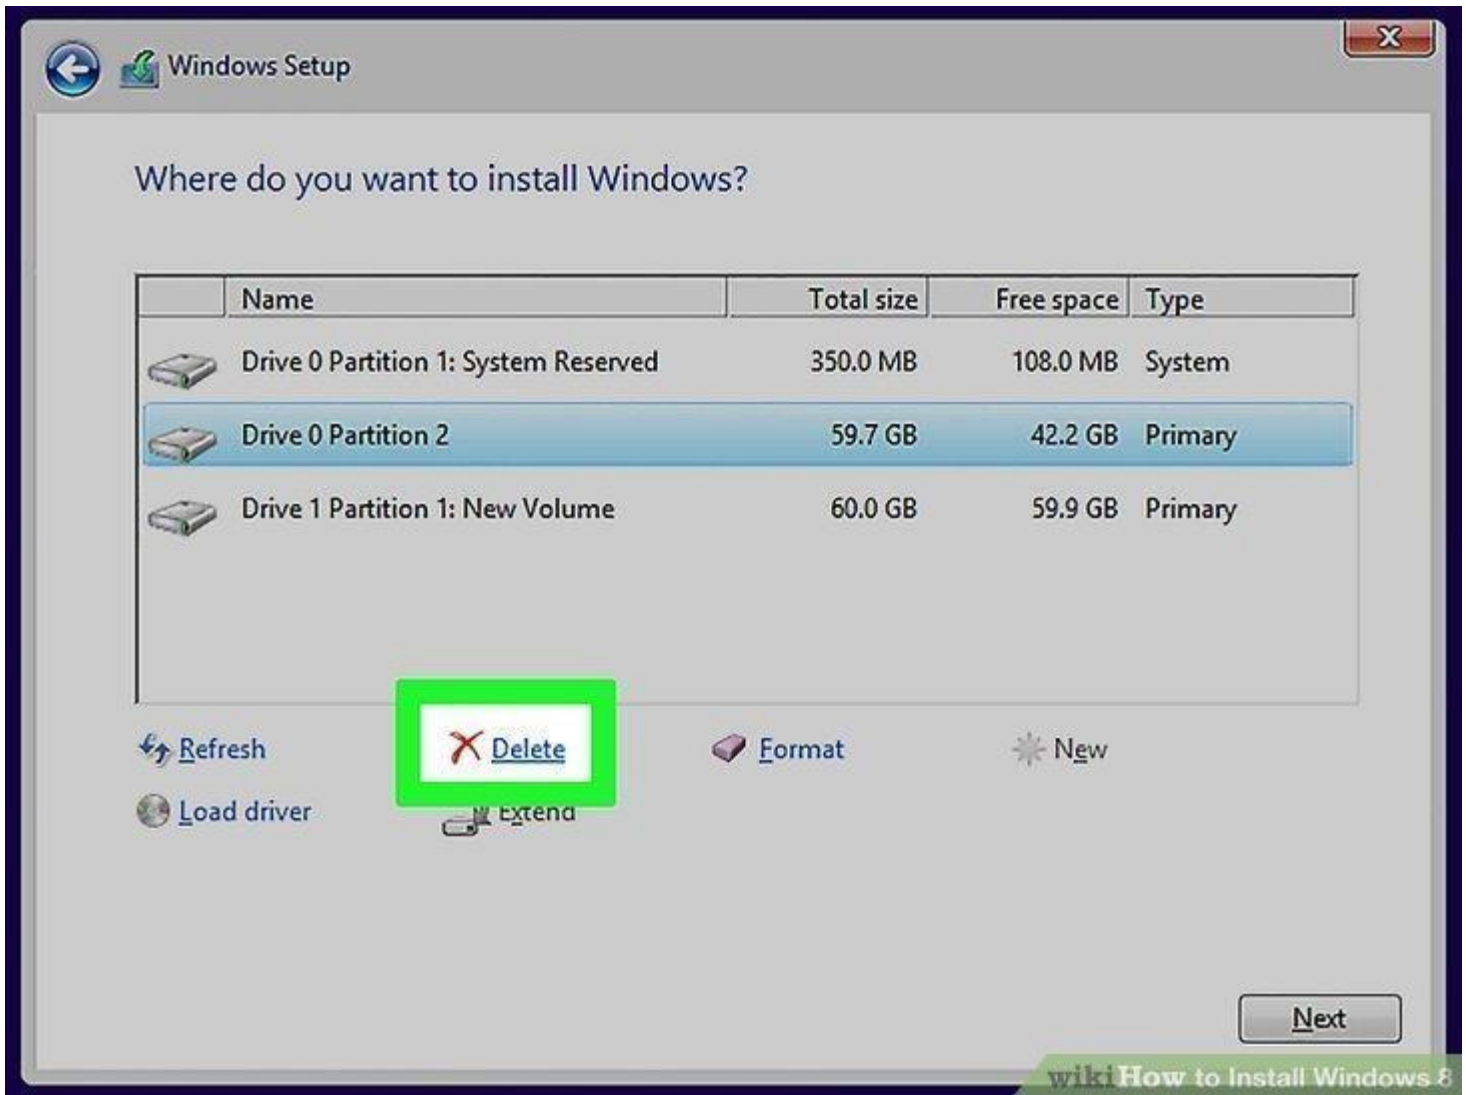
Windows Setup

Where do you want to install Windows?

| | Name | Total size | Free space | Type |
|---|---|---|---|---|
| | Drive 0 Partition 1: System Reserved | 350.0 MB | 108.0 MB | System |
| | Drive 0 Partition 2 | 59.7 GB | 42.2 GB | Primary |
| | Drive 1 Partition 1: New Volume | 60.0 GB | 59.9 GB | Primary |

Refresh
Delete
Format
New
Load driver
Extend

Next

wikiHow to Install Windows 8